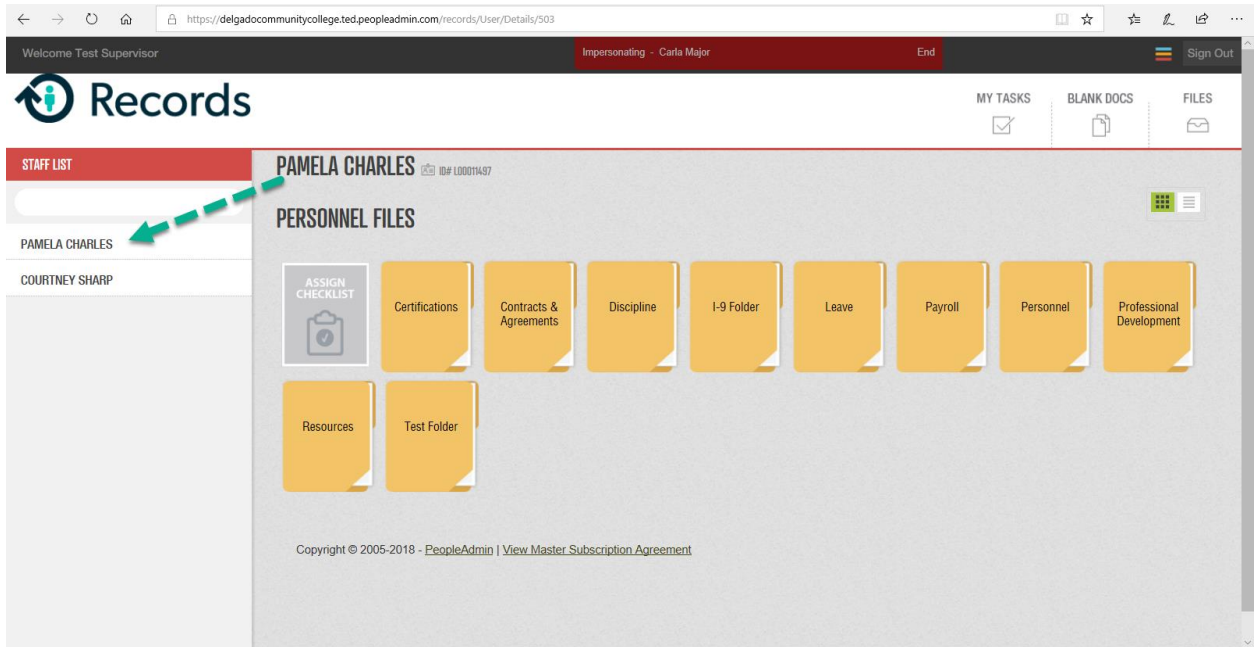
https://delgadocommunitycollege.ted.peopleadmin.com/records/User/Details/503

Welcome Test Supervisor

Impersonating - Carla Major

End

Sign Out

Records

MY TASKS

BLANK DOCS

FILES

STAFF LIST

PAMELA CHARLES

COURTNEY SHARP

PAMELA CHARLES ID# L00011497

PERSONNEL FILES

ASSIGN CHECKLIST

Certifications

Contracts & Agreements

Discipline

I-9 Folder

Leave

Payroll

Personnel

Professional Development

Resources

Test Folder

Copyright © 2005-2018 - PeopleAdmin | View Master Subscription Agreement